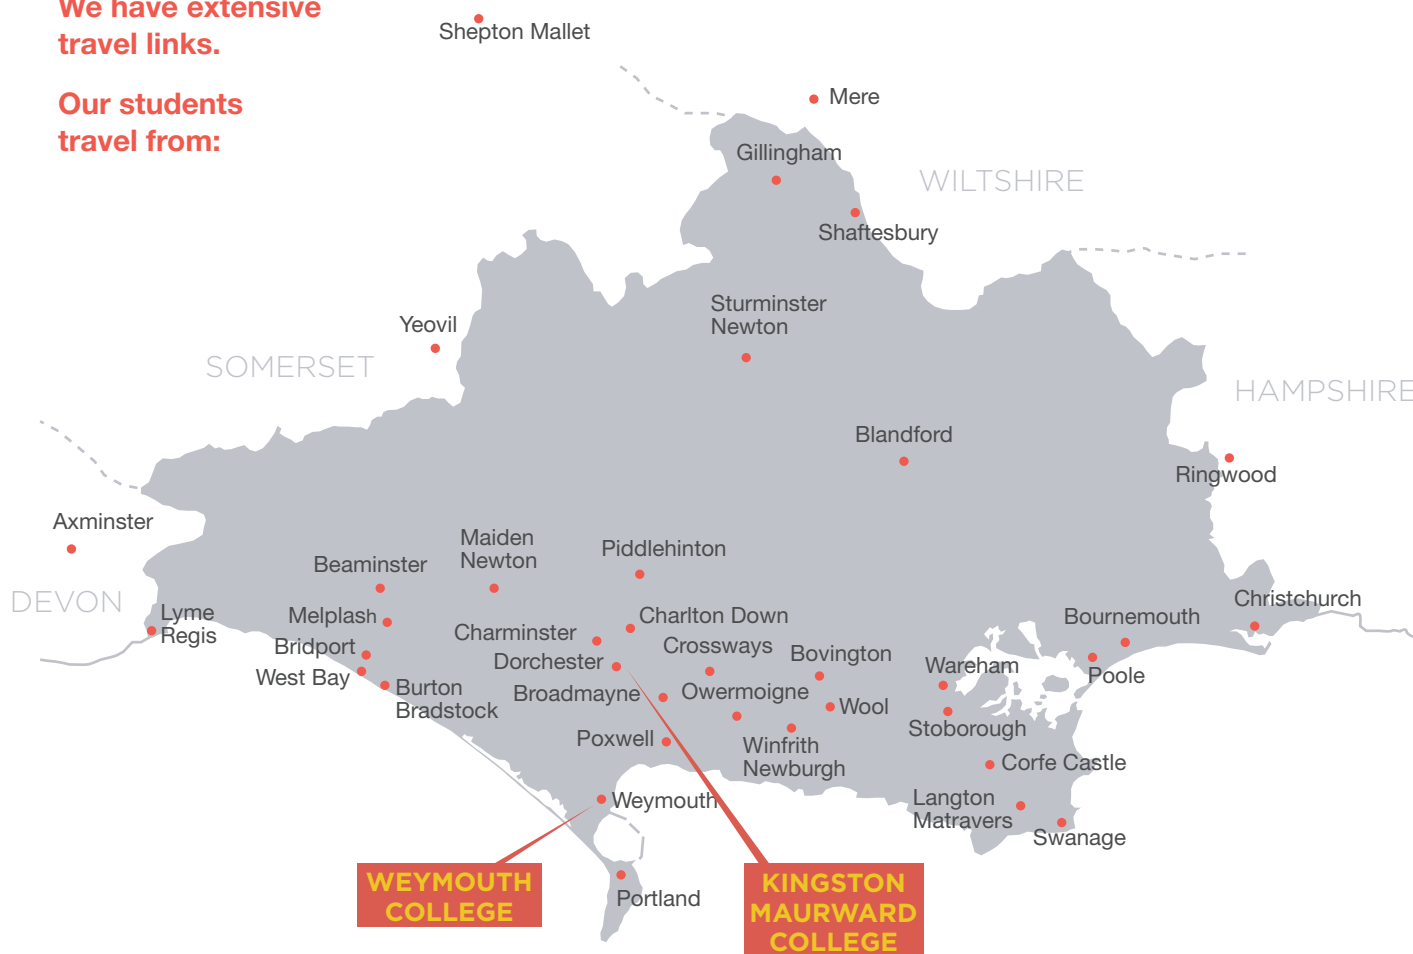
We have extensive travel links.

Our students travel from:

Shepton Mallet

Mere

Gillingham

WILTSHIRE

Shaftesbury

Sturminster Newton

Yeovil

SOMERSET

HAMPSHIRE

Blandford

Ringwood

Axminster

Maiden Newton

Beaminster

Piddlehinton

DEVON

Lyme Regis

Melplash

Bridport

West Bay

Burton Bradstock

Charminster

Charlton Down

Dorchester

Crossways

Bovington

Broadmayne

Owermoigne

Wool

Wareham

Poole

Bournemouth

Christchurch

Stoborough

Poxwell

Winfrith Newburgh

Corfe Castle

Weymouth

Langton Matravers

Swanage

Portland

WEYMOUTH COLLEGE

KINGSTON MAURWARD COLLEGE